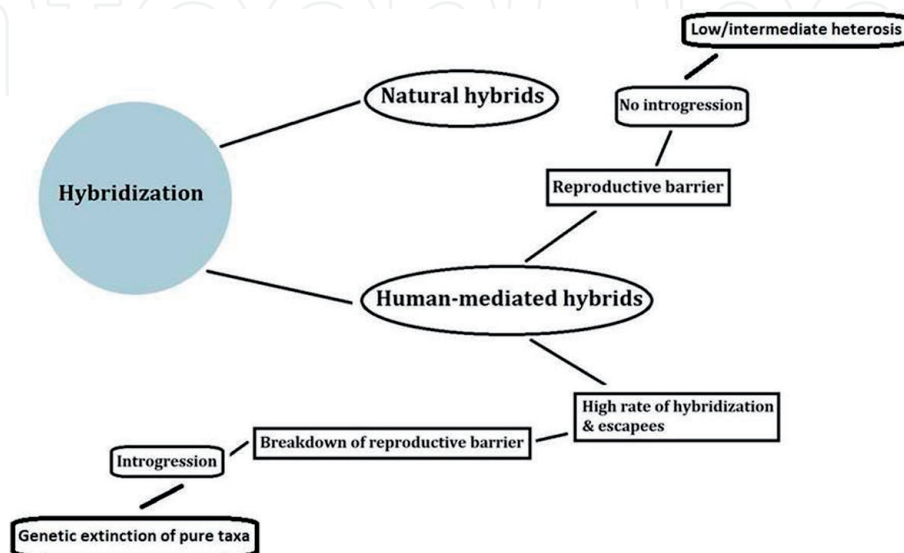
Low/intermediate heterosis

Natural hybrids

No introgression

Hybridization

Reproductive barrier

Human-mediated hybrids

High rate of hybridization & escapees

Breakdown of reproductive barrier

Introgression

Genetic extinction of pure taxa